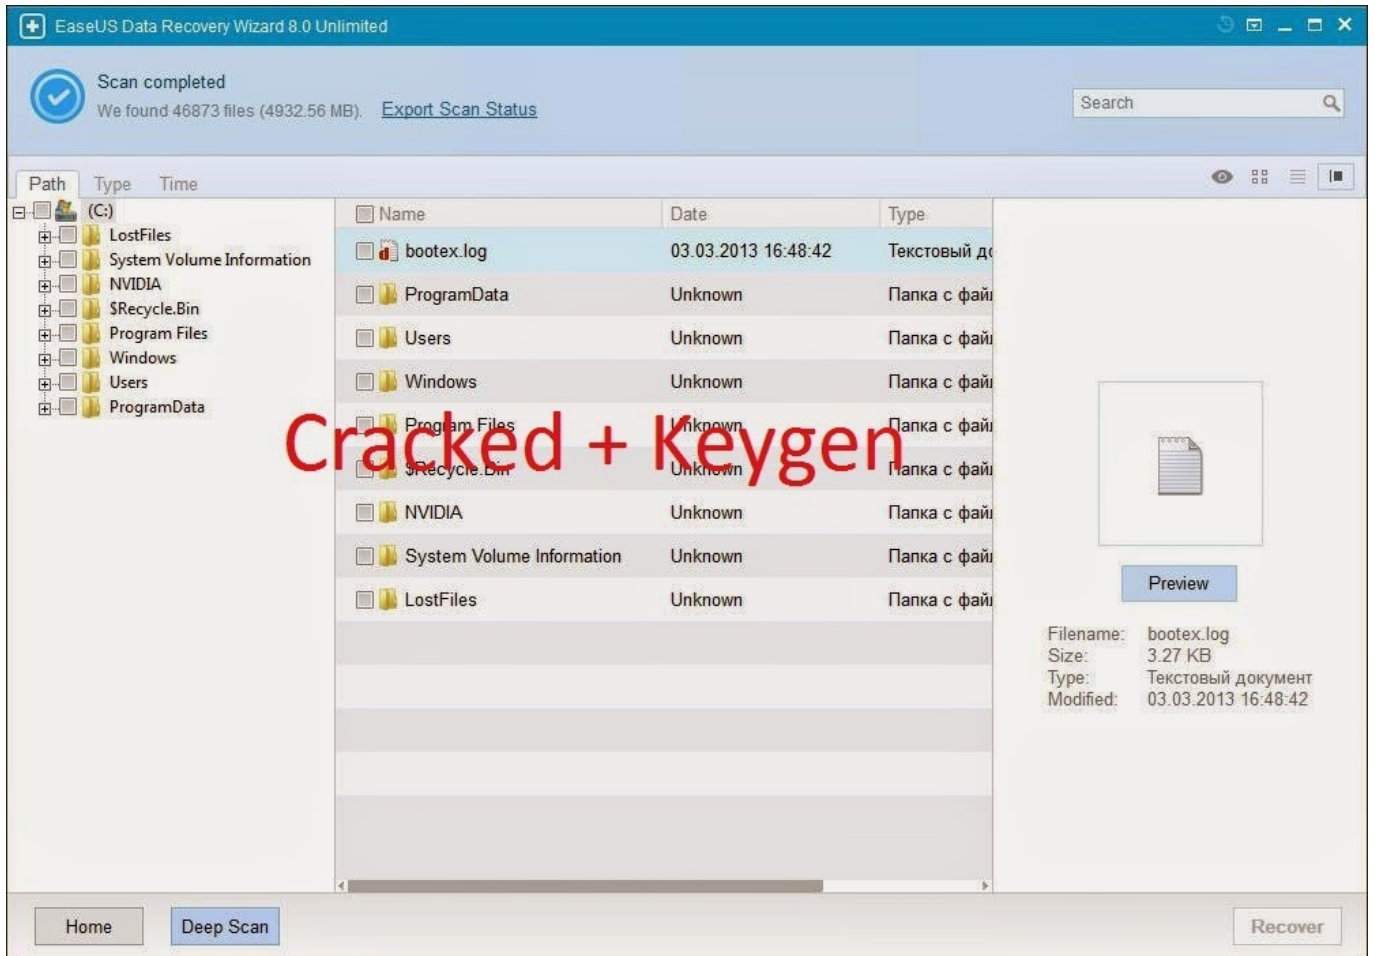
EaseUS Data Recovery Wizard 8.0 Unlimited

Scan completed
We found 46873 files (4932.56 MB). Export Scan Status

Search

Path Type Time

(C:)
LostFiles
System Volume Information
NVIDIA
$Recycle.Bin
Program Files
Windows
Users
ProgramData

| Name | Date | Type |
|---|---|---|
| bootex.log | 03.03.2013 16:48:42 | Текстовый д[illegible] |
| ProgramData | Unknown | Папка с фай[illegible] |
| Users | Unknown | Папка с фай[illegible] |
| Windows | Unknown | Папка с фай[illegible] |
| Program Files | Unknown | Папка с фай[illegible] |
| $Recycle.Bin | Unknown | Папка с фай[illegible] |
| NVIDIA | Unknown | Папка с фай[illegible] |
| System Volume Information | Unknown | Папка с фай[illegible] |
| LostFiles | Unknown | Папка с фай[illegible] |

Cracked + Keygen

Preview

Filename: bootex.log
Size: 3.27 KB
Type: Текстовый документ
Modified: 03.03.2013 16:48:42

Home
Deep Scan
Recover